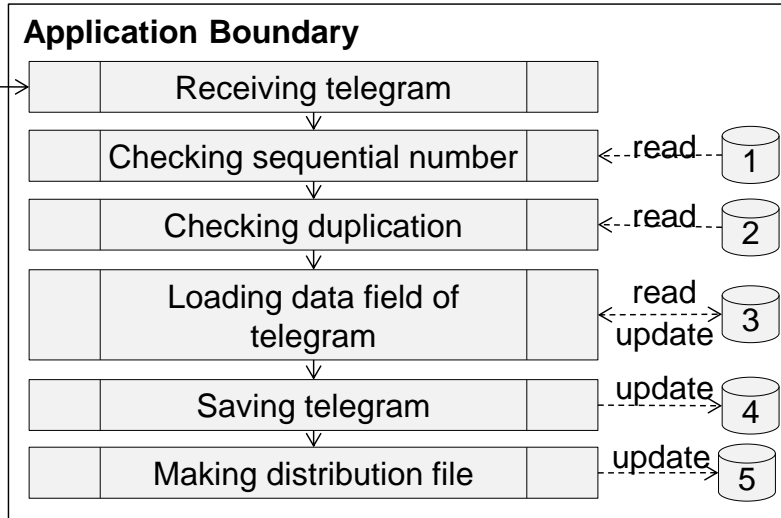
Application Boundary

Receiving telegram

Checking sequential number

read

1

Checking duplication

read

2

Loading data field of telegram

read

update

3

Saving telegram

update

4

Making distribution file

update

5